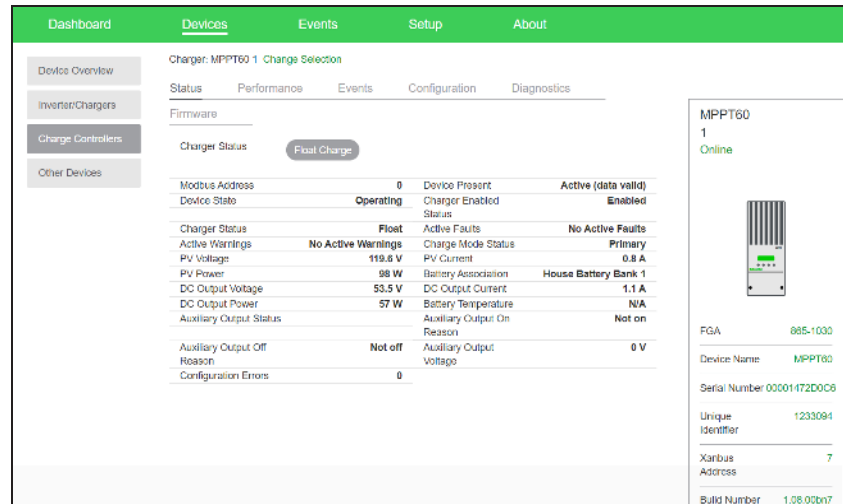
Dashboard Devices Events Setup About

Device Overview

Inverter/Chargers

Charge Controllers

Other Devices

Charger: MPPT60 1 Change Selection

Status Performance Events Configuration Diagnostics

Firmware

Charger Status Float Charge

| | | | |
|---|---|---|---|
| Modbus Address | 0 | Device Present | Active (data valid) |
| Device State | Operating | Charger Enabled Status | Enabled |
| Charger Status | Float | Active Faults | No Active Faults |
| Active Warnings | No Active Warnings | Charge Mode Status | Primary |
| PV Voltage | 119.6 V | PV Current | 0.8 A |
| PV Power | 98 W | Battery Association | House Battery Bank 1 |
| DC Output Voltage | 53.5 V | DC Output Current | 1.1 A |
| DC Output Power | 57 W | Battery Temperature | N/A |
| Auxiliary Output Status | | Auxiliary Output On Reason | Not on |
| Auxiliary Output Off Reason | Not off | Auxiliary Output Voltage | 0 V |
| Configuration Errors | 0 | | |

MPPT60
1
Online

FGA 865-1030

Device Name MPPT60

Serial Number 00001472D0C6

Unique Identifier 1233094

Xanbus Address 7

Build Number 1.08.00bn7